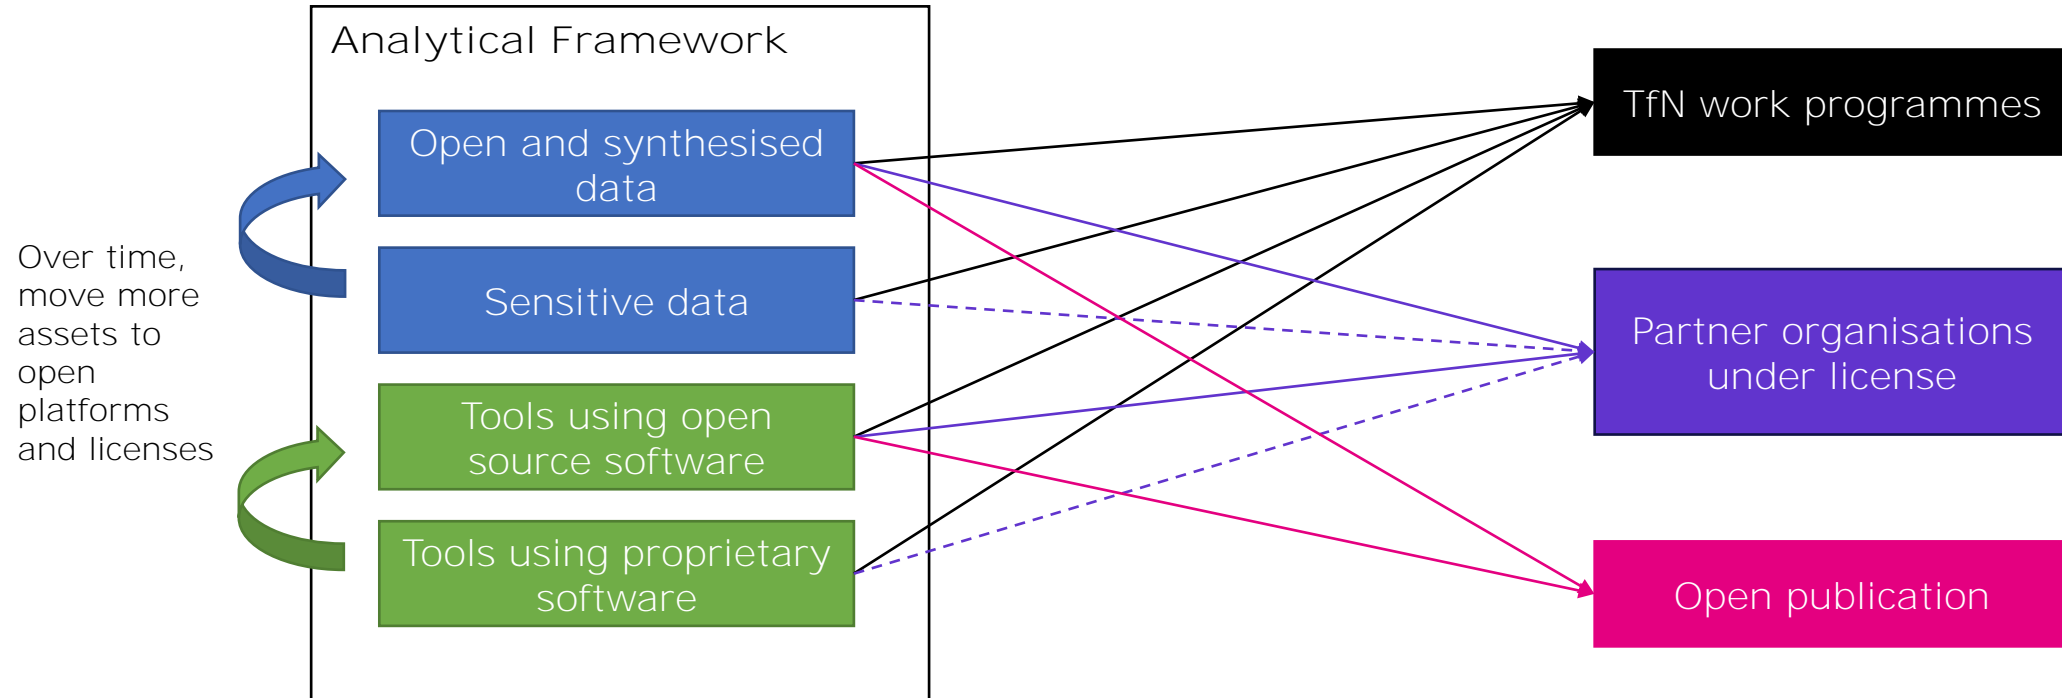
Analytical Framework

Open and synthesised data

Sensitive data

Tools using open source software

Tools using proprietary software

Over time, move more assets to open platforms and licenses

TfN work programmes

Partner organisations under license

Open publication